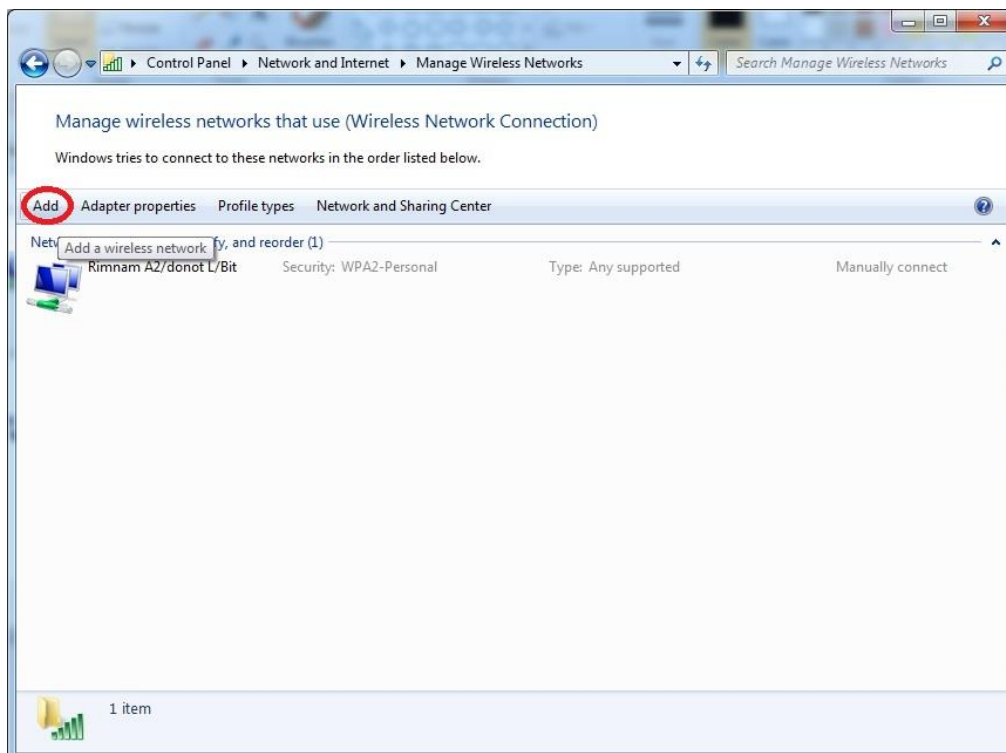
Control Panel ▸ Network and Internet ▸ Manage Wireless Networks

Search Manage Wireless Networks

Manage wireless networks that use (Wireless Network Connection)

Windows tries to connect to these networks in the order listed below.

Add Adapter properties Profile types Network and Sharing Center

Netw Add a wireless network fy, and reorder (1)

Rimnam A2/donot L/Bit Security: WPA2-Personal Type: Any supported Manually connect

1 item